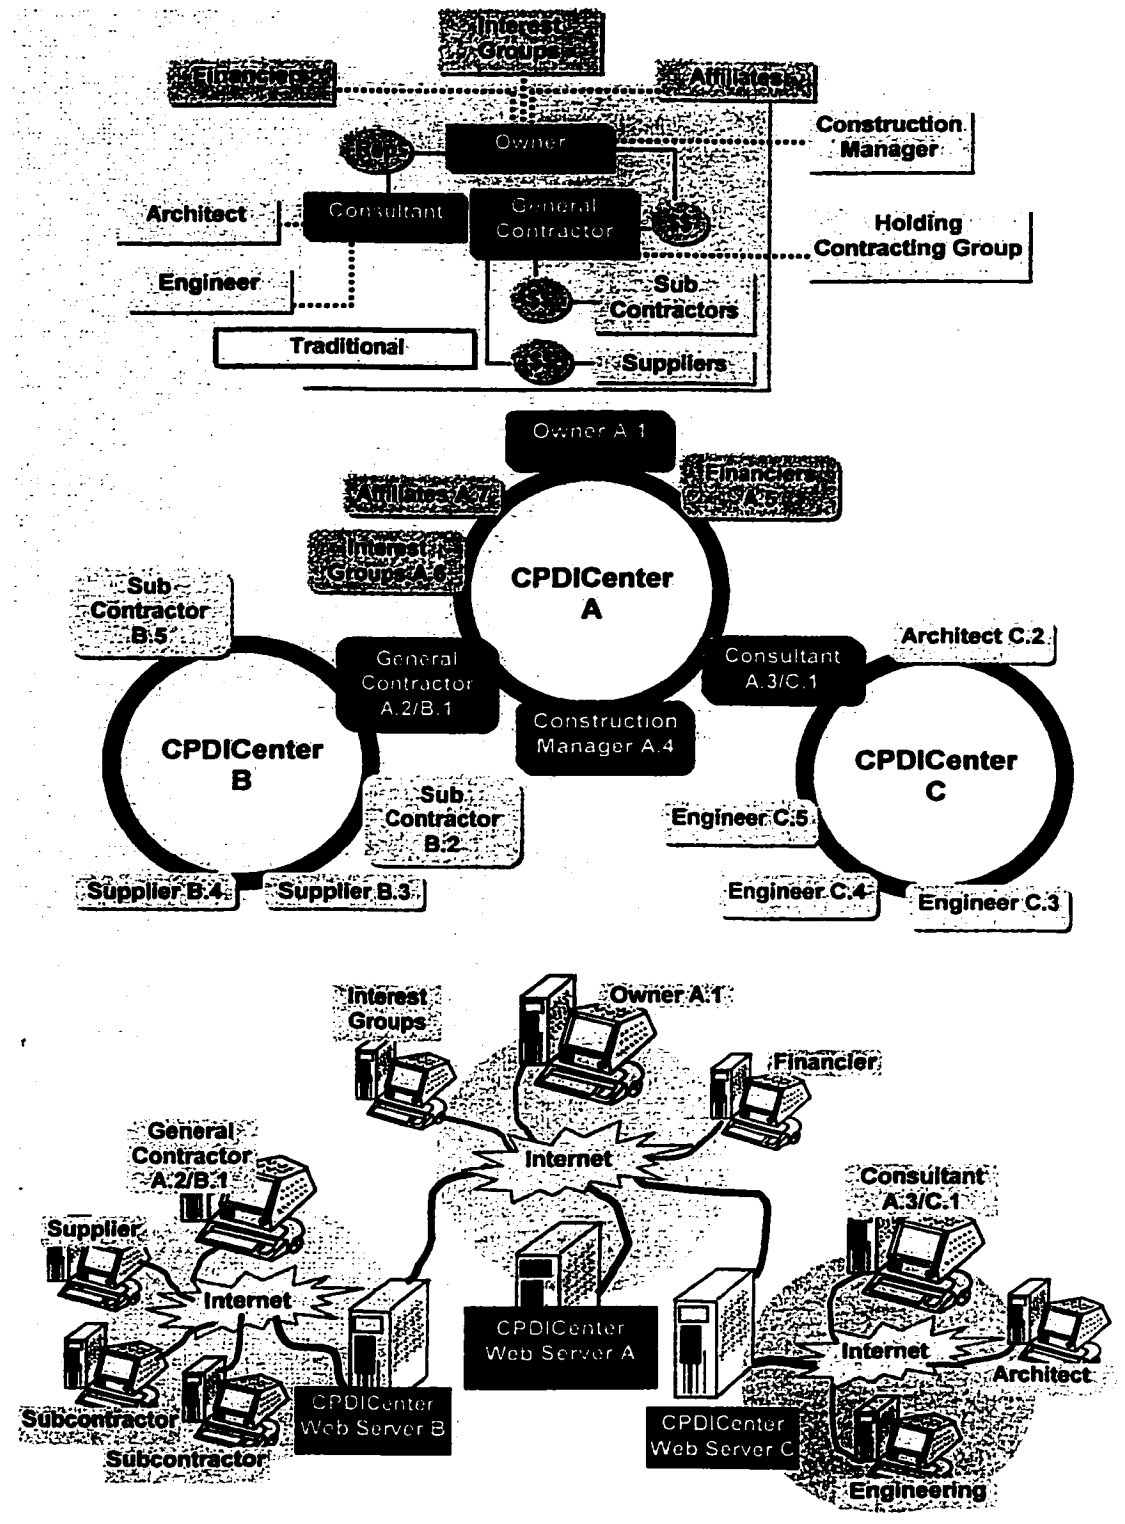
Interest Groups

Financiers

Affiliates

RQP

Owner

Construction Manager

Architect

Consultant

General Contractor

$$$

Holding Contracting Group

Engineer

$$$

Sub Contractors

Traditional

$$$

Suppliers

Owner A.1

Affiliates A.7

Financiers A.5

Interest Groups A.6

CPDICenter A

Sub Contractor B.5

Architect C.2

General Contractor A.2/B.1

Consultant A.3/C.1

Construction Manager A.4

CPDICenter B

CPDICenter C

Sub Contractor B.2

Engineer C.5

Supplier B.4

Supplier B.3

Engineer C.4

Engineer C.3

Interest Groups

Owner A.1

Financier

General Contractor A.2/B.1

Internet

Consultant A.3/C.1

Supplier

Internet

CPDICenter Web Server A

Internet

Architect

Subcontractor

CPDICenter Web Server B

CPDICenter Web Server C

Subcontractor

Engineering